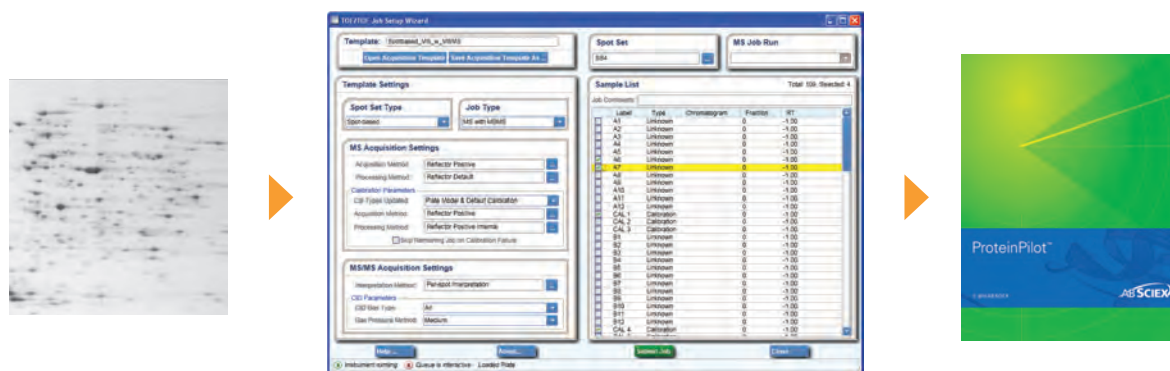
TOF/TOF Job Setup Wizard

Template: Sumbased_MS_w_MSMS
Open Acquisition Template
Save Acquisition Template As ...

Template Settings

Spot Set Type
Spot-based

Job Type
MS with MSMS

MS Acquisition Settings
Acquisition Method: Reflector Positive
Processing Method: Reflector Default
Calibration Parameters
CB Types Updated: Plate Model & Default Calibration
Acquisition Method: Reflector Positive
Processing Method: Reflector Positive internal
Stop Remaining Job on Calibration Failure

MS/MS Acquisition Settings
Interpretation Method: Per-spot Interpretation
CID Parameters
CID Gas Type: Air
Gas Pressure Method: Medium

Spot Set
BB4

MS Job-Run

Sample List
Total: 109; Selected: 4
Job Comments:

| Label | Type | Chromatogram | Fraction | RT |
|---|---|---|---|---|
| A1 | Unknown | | 0 | -1.00 |
| A2 | Unknown | | 0 | -1.00 |
| A3 | Unknown | | 0 | -1.00 |
| A4 | Unknown | | 0 | -1.00 |
| A5 | Unknown | | 0 | -1.00 |
| A6 | Unknown | | 0 | -1.00 |
| A7 | Unknown | | 0 | -1.00 |
| A8 | Unknown | | 0 | -1.00 |
| A9 | Unknown | | 0 | -1.00 |
| A10 | Unknown | | 0 | -1.00 |
| A11 | Unknown | | 0 | -1.00 |
| A12 | Unknown | | 0 | -1.00 |
| CAL 1 | Calibration | | 0 | -1.00 |
| CAL 2 | Calibration | | 0 | -1.00 |
| CAL 3 | Calibration | | 0 | -1.00 |
| B1 | Unknown | | 0 | -1.00 |
| B2 | Unknown | | 0 | -1.00 |
| B3 | Unknown | | 0 | -1.00 |
| B4 | Unknown | | 0 | -1.00 |
| B5 | Unknown | | 0 | -1.00 |
| B6 | Unknown | | 0 | -1.00 |
| B7 | Unknown | | 0 | -1.00 |
| B8 | Unknown | | 0 | -1.00 |
| B9 | Unknown | | 0 | -1.00 |
| B10 | Unknown | | 0 | -1.00 |
| B11 | Unknown | | 0 | -1.00 |
| B12 | Unknown | | 0 | -1.00 |
| CAL 4 | Calibration | | 0 | -1.00 |

Help ...
Reset...
Submit Job
Close

Instrument running   Queue is interactive   Loaded Plate

ProteinPilot™
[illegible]
AB SCIEX